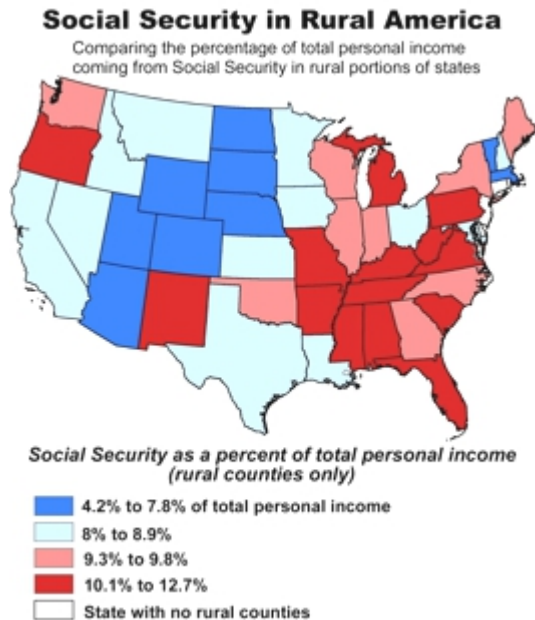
Social Security in Rural America

Comparing the percentage of total personal income coming from Social Security in rural portions of states

Social Security as a percent of total personal income (rural counties only)

4.2% to 7.8% of total personal income
8% to 8.9%
9.3% to 9.8%
10.1% to 12.7%
State with no rural counties